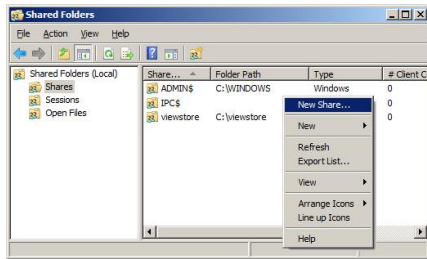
Shared Folders

File Action View Help

Shared Folders (Local)
Shares
Sessions
Open Files

| Share... | Folder Path | Type | # Client C |
|---|---|---|---|
| ADMIN$ | C:\WINDOWS | Windows | 0 |
| IPC$ | | | 0 |
| viewstore | C:\viewstore | | 0 |

New Share...
New
Refresh
Export List...
View
Arrange Icons
Line up Icons
Help